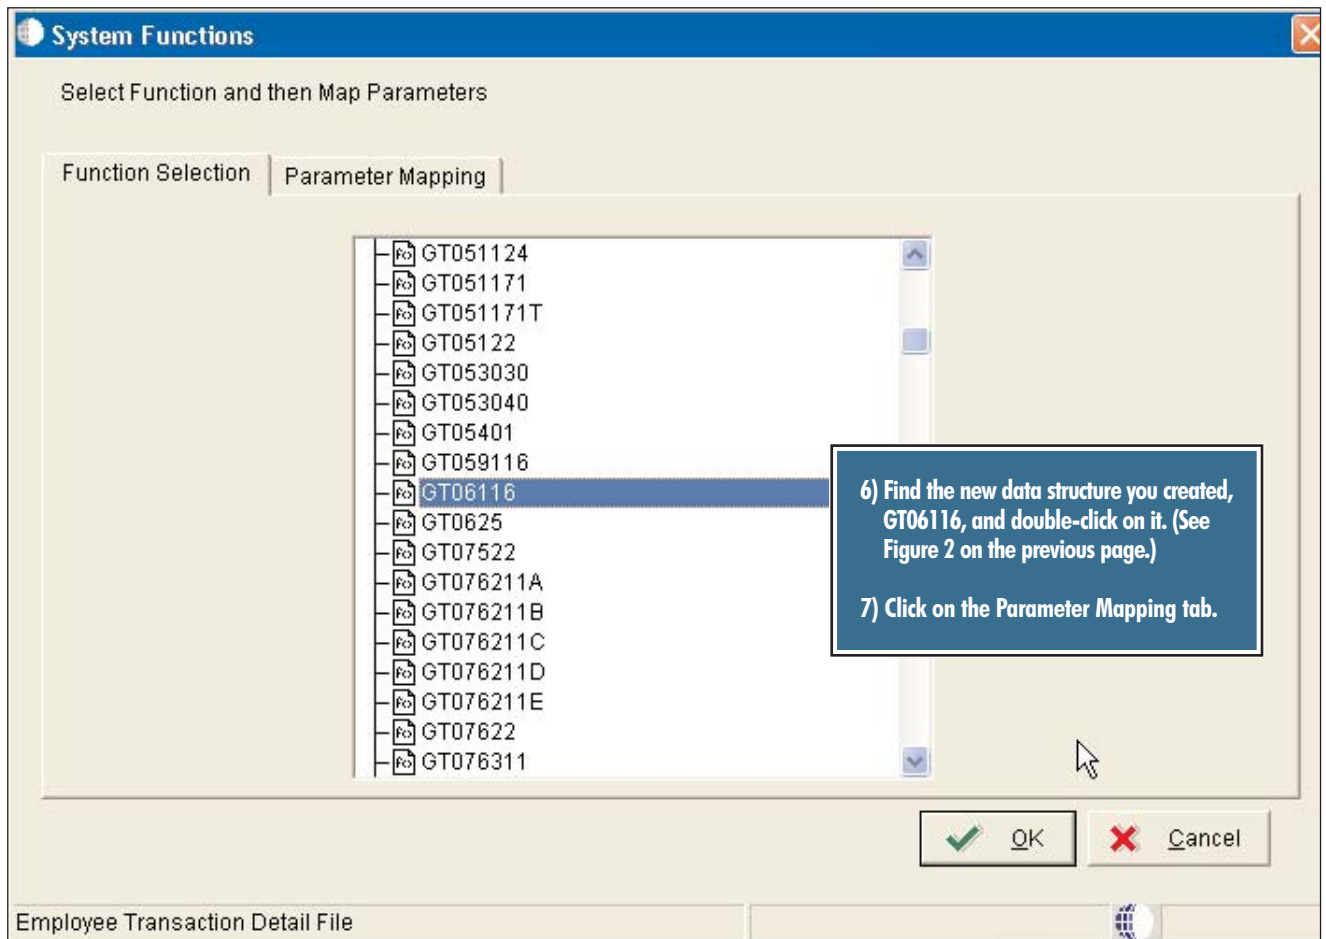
System Functions

Select Function and then Map Parameters

Function Selection
Parameter Mapping

GT051124
GT051171
GT051171T
GT05122
GT053030
GT053040
GT05401
GT059116
GT06116
GT0625
GT07522
GT076211A
GT076211B
GT076211C
GT076211D
GT076211E
GT07622
GT076311

6) Find the new data structure you created, GT06116, and double-click on it. (See Figure 2 on the previous page.)

7) Click on the Parameter Mapping tab.

OK
Cancel

Employee Transaction Detail File